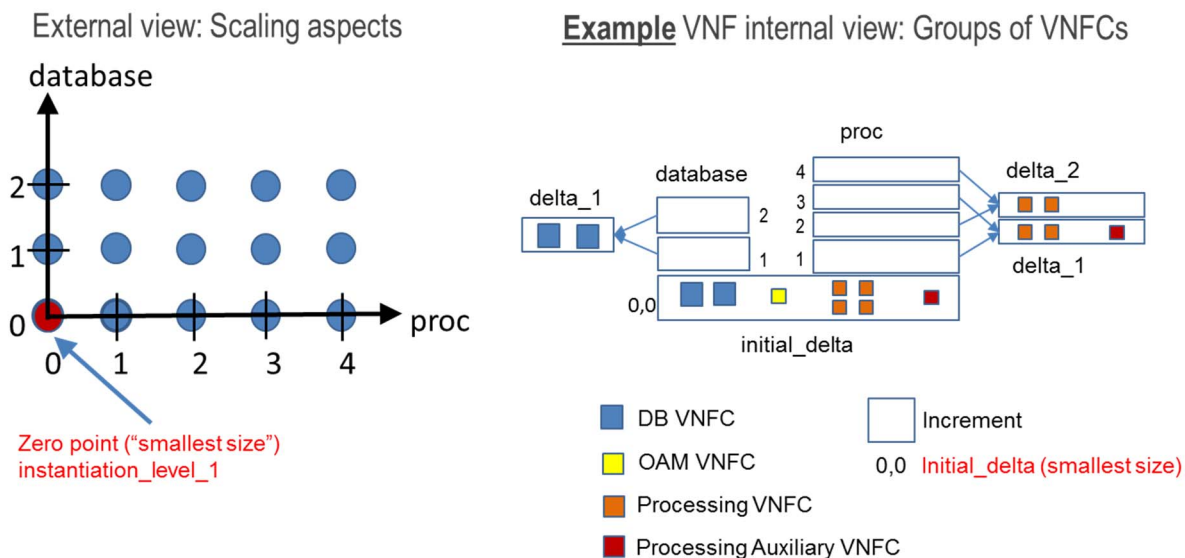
External view: Scaling aspects

database

2
1
0
0 1 2 3 4
proc

Zero point ("smallest size")
instantiation_level_1

**Example** VNF internal view: Groups of VNFCs

proc
database
delta_2
delta_1
4
3
2
1
2
1
delta_1
0,0
initial_delta

DB VNFC
OAM VNFC
Processing VNFC
Processing Auxiliary VNFC
Increment
0,0 Initial_delta (smallest size)